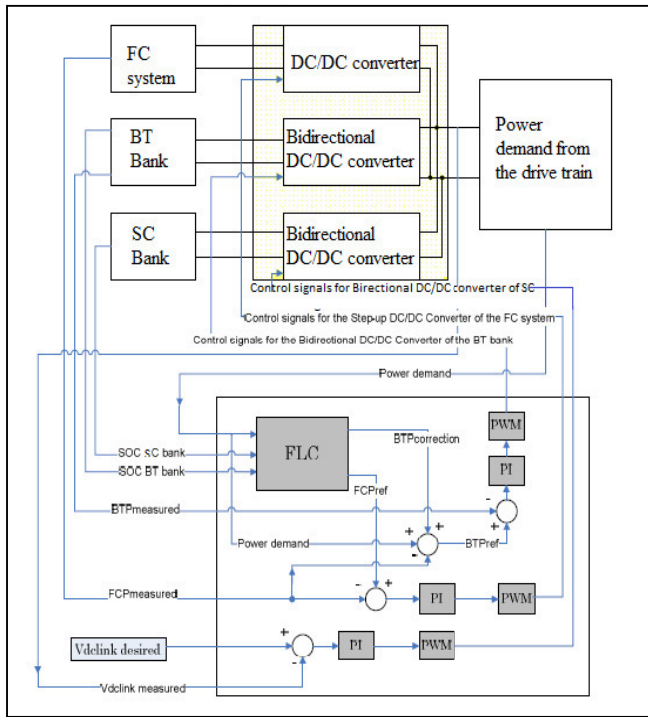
FC system

DC/DC converter

BT Bank

Bidirectional DC/DC converter

Power demand from the drive train

SC Bank

Bidirectional DC/DC converter

Control signals for Birectional DC/DC converter of SC

Control signals for the Step-up DC/DC Converter of the FC system

Control signals for the Bidirectional DC/DC Converter of the BT bank

Power demand

PWM

SOC SC bank

FLC

BTPcorrection

SOC BT bank

PI

FCPref

BTPmeasured

-

+

+

+

+

Power demand

-

BTPref

-

+

FCPmeasured

PI

PWM

Vdclink desired

+

PI

PWM

-

Vdclink measured